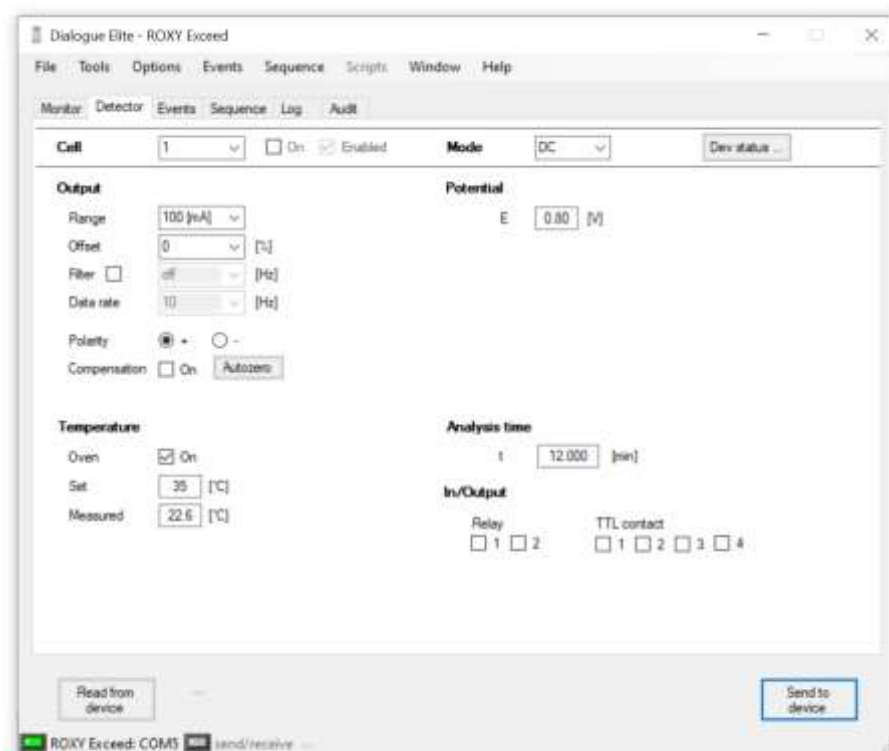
Dialogue Elite - ROXY Exceed

File Tools Options Events Sequence Scripts Window Help

Monitor Detector Events Sequence Log Audit

Cell 1 On Enabled Mode DC Dev status ...

Output

Range 100 [mA]

Offset 0 [%]

Filter off [Hz]

Data rate 10 [Hz]

Polarity + -

Compensation On Autozero

Potential

E 0.80 [V]

Temperature

Oven On

Set 35 [°C]

Measured 22.6 [°C]

Analysis time

t 12.000 [min]

In/Output

Relay
1 2

TTL contact
1 2 3 4

Read from device

Send to device

ROXY Exceed: COM5 send/receive